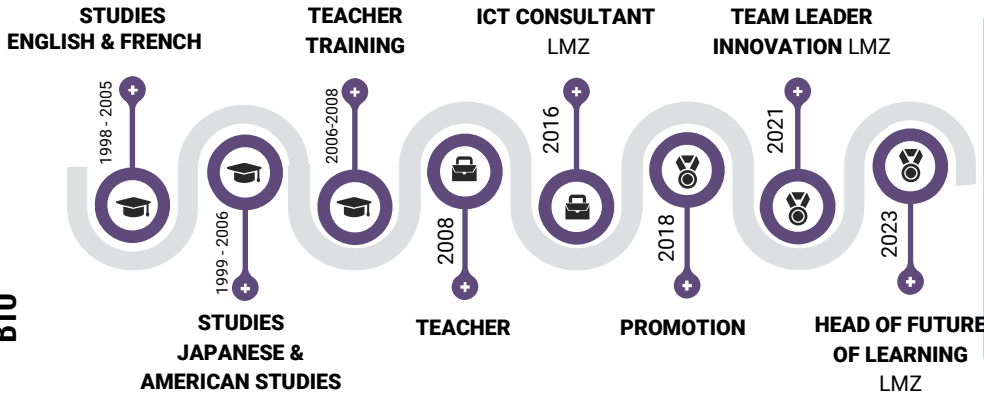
BIO

STUDIES ENGLISH & FRENCH

1998 - 2005

STUDIES JAPANESE & AMERICAN STUDIES

1999 - 2006

TEACHER TRAINING

2006-2008

TEACHER

2008

ICT CONSULTANT LMZ

2016

PROMOTION

2018

TEAM LEADER INNOVATION LMZ

2021

HEAD OF FUTURE OF LEARNING LMZ

2023